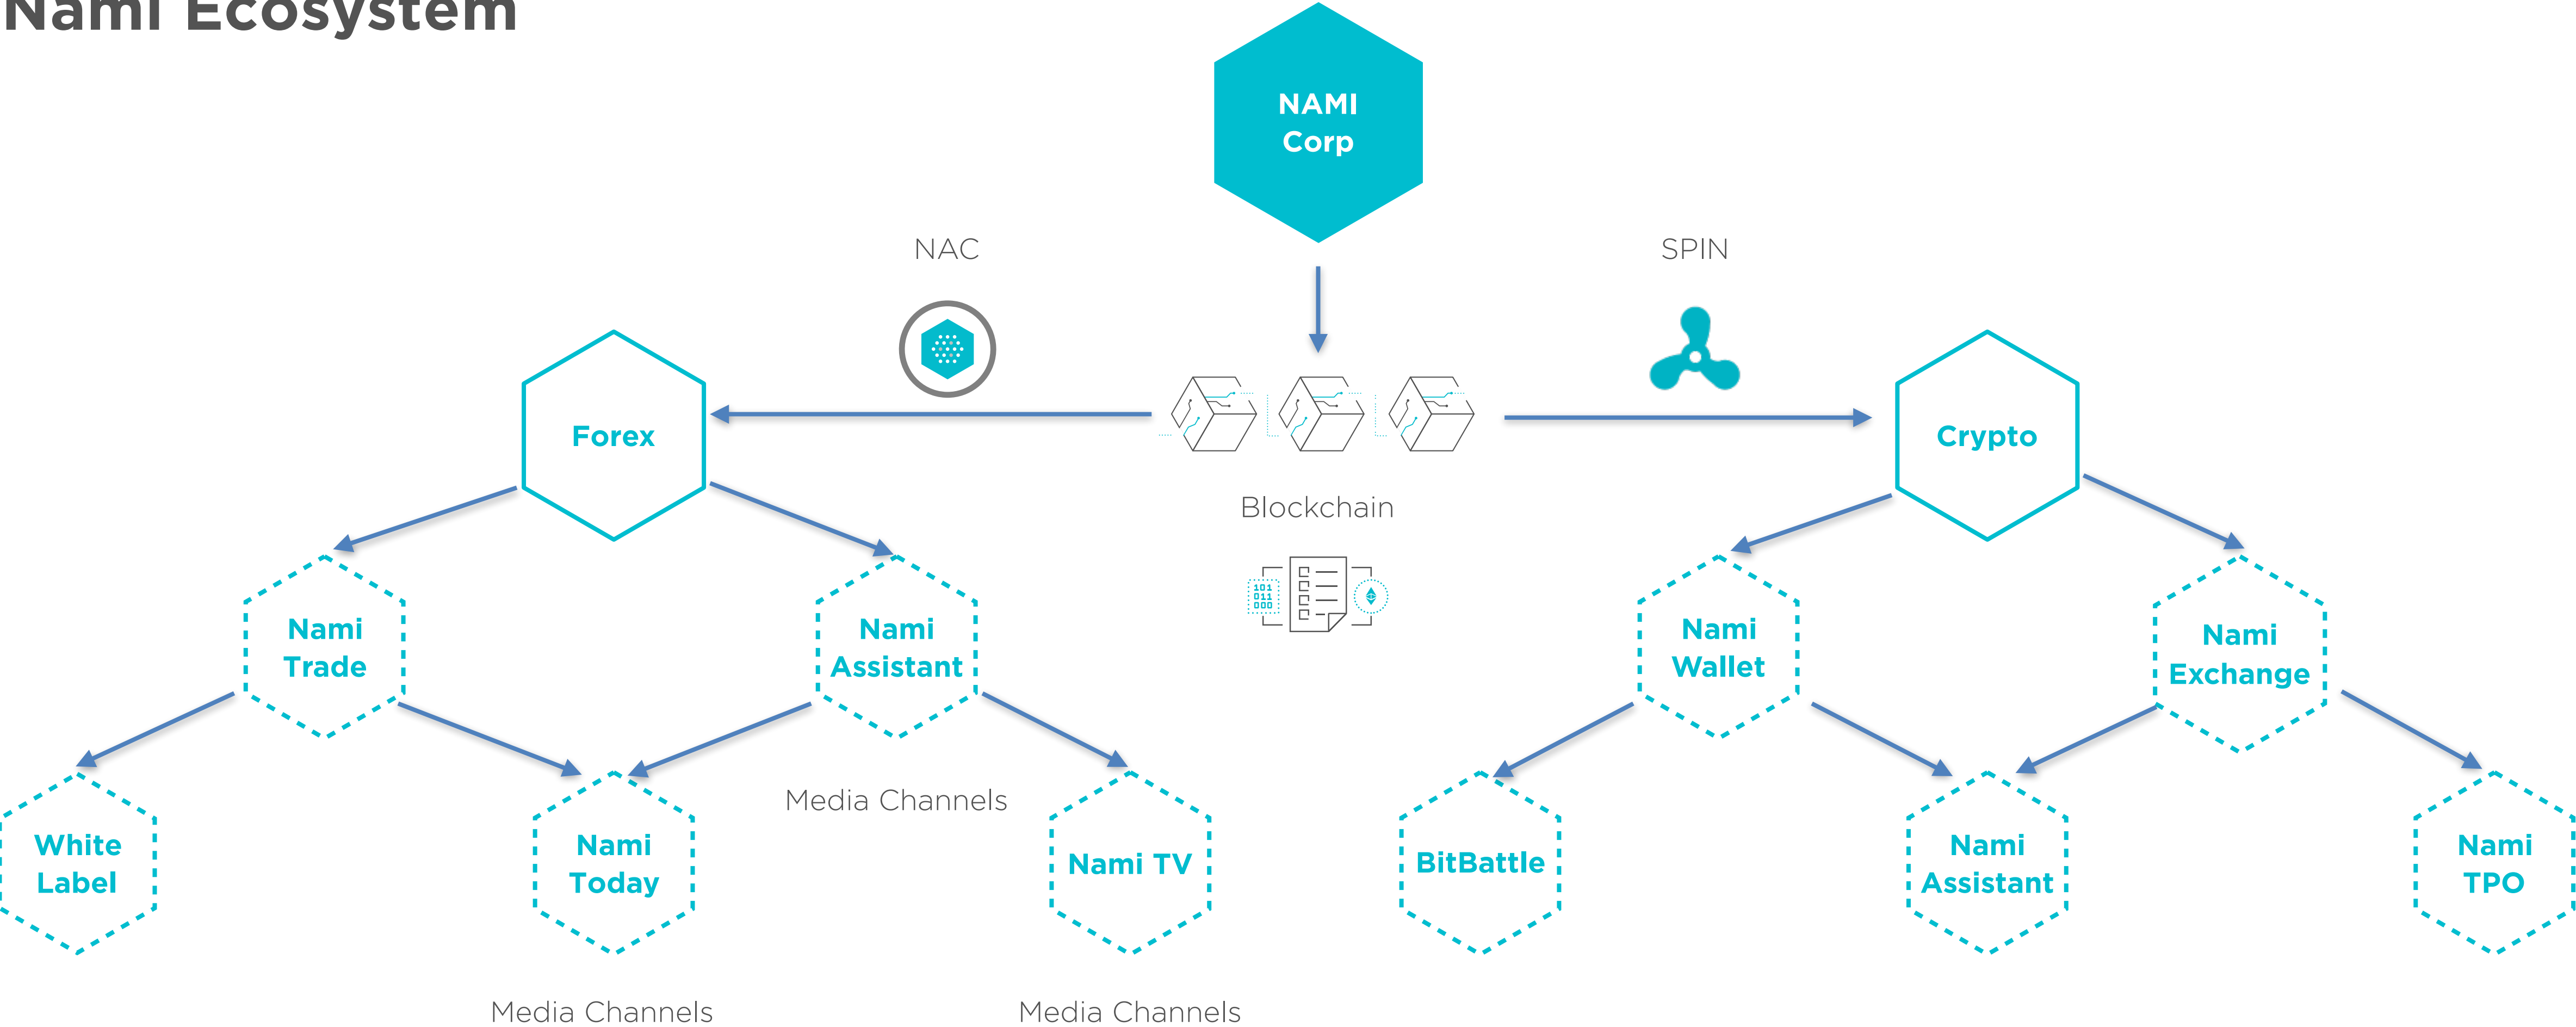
Nami Ecosystem

NAMI Corp

NAC

SPIN

Forex

Blockchain

Crypto

101 011 000

Nami Trade

Nami Assistant

Nami Wallet

Nami Exchange

Media Channels

White Label

Nami Today

Nami TV

BitBattle

Nami Assistant

Nami TPO

Media Channels

Media Channels